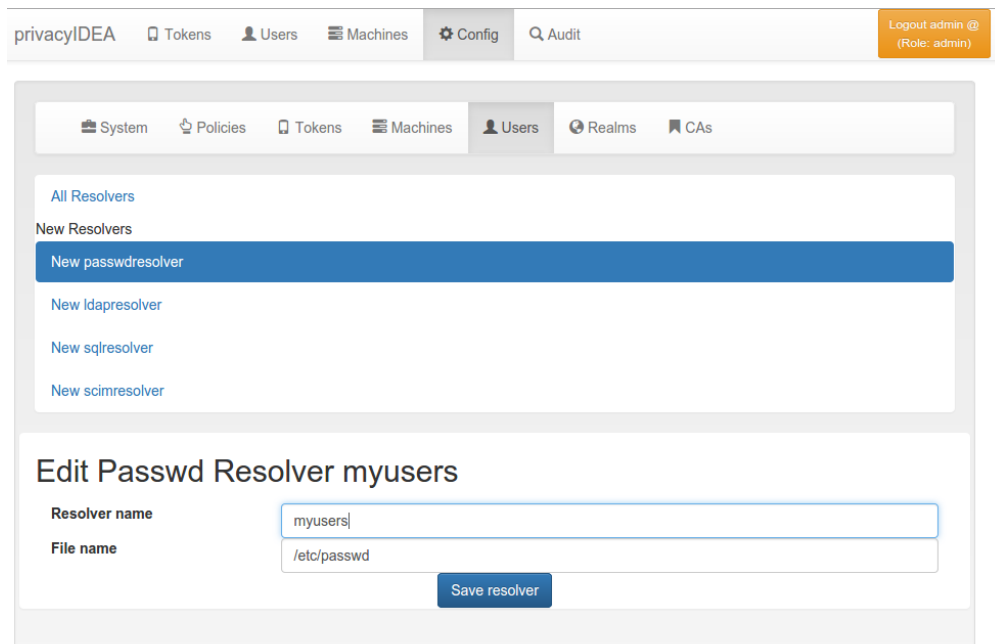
privacyIDEA Tokens Users Machines Config Audit

Logout admin @ (Role: admin)

System Policies Tokens Machines Users Realms CAs

All Resolvers

New Resolvers

New passwdresolver

New ldapresolver

New sqlresolver

New scimresolver

Edit Passwd Resolver myusers

Resolver name myusers

File name /etc/passwd

Save resolver